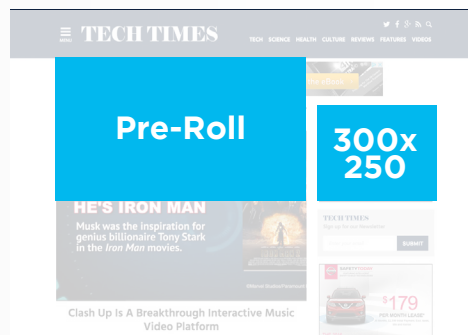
MENU TECH TIMES

TECH SCIENCE HEALTH CULTURE REVIEWS FEATURES VIDEOS

Pre-Roll

300x 250

HE'S IRON MAN

Musk was the inspiration for genius billionaire Tony Stark in the *Iron Man* movies.

TECH TIMES

Sign up for our Newsletter

SUBMIT

$179

Clash Up Is A Breakthrough Interactive Music Video Platform